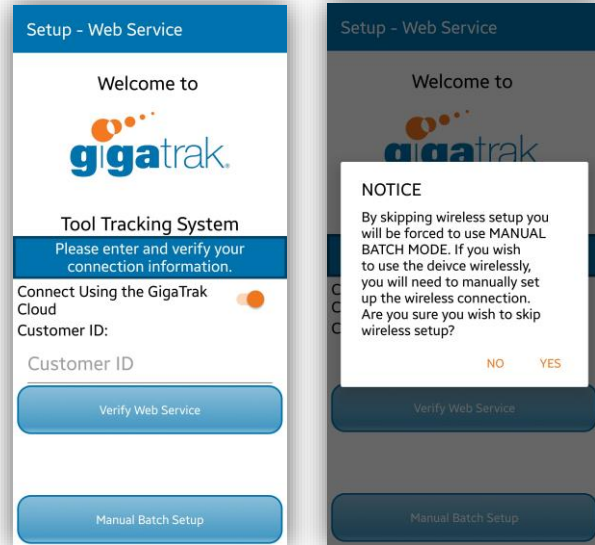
Setup - Web Service

Welcome to

gigatrak.

Tool Tracking System

Please enter and verify your connection information.

Connect Using the GigaTrak Cloud

Customer ID:

Customer ID

Verify Web Service

Manual Batch Setup

Setup - Web Service

Welcome to

gigatrak

NOTICE

By skipping wireless setup you will be forced to use MANUAL BATCH MODE. If you wish to use the deivce wirelessly, you will need to manually set up the wireless connection. Are you sure you wish to skip wireless setup?

NO YES

Verify Web Service

Manual Batch Setup